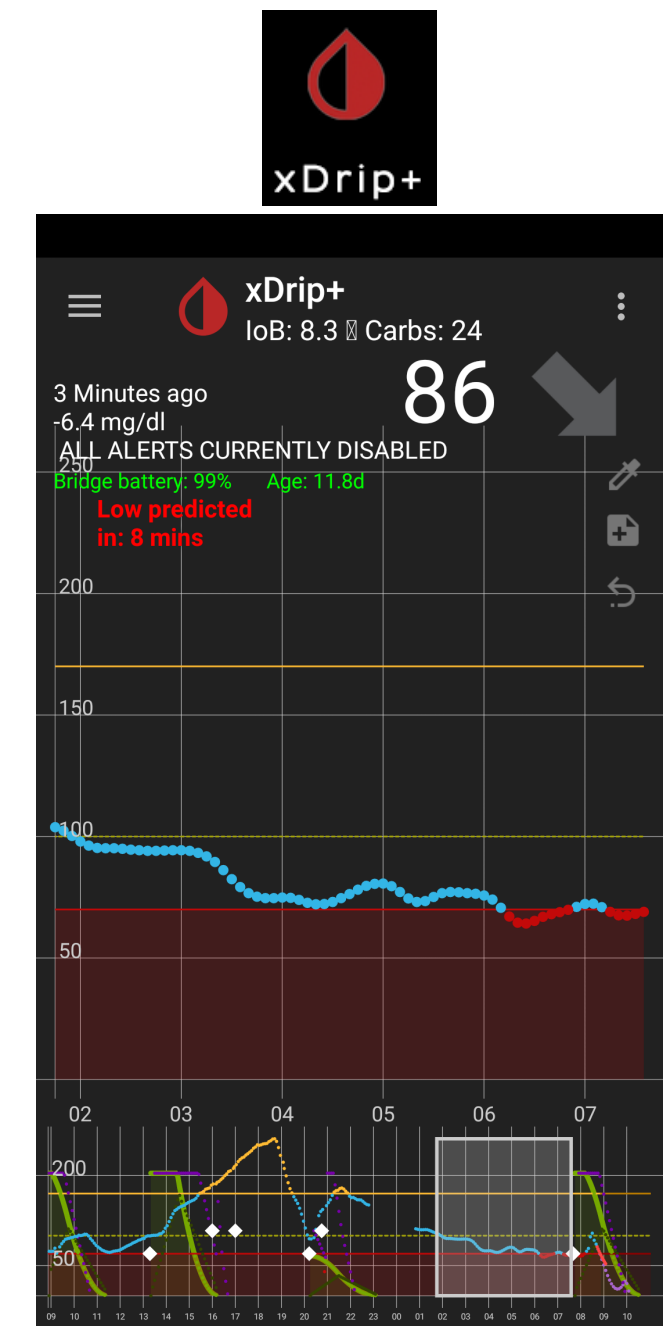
xDrip+

xDrip+
IoB: 8.3 ⓘ Carbs: 24

3 Minutes ago
-6.4 mg/dl
ALL ALERTS CURRENTLY DISABLED
Bridge battery: 99% Age: 11.8d
Low predicted
in: 8 mins

86

250
200
150
100
50

02 03 04 05 06 07

200
50

09 10 11 12 13 14 15 16 17 18 19 20 21 22 23 00 01 02 03 04 05 06 07 08 09 10